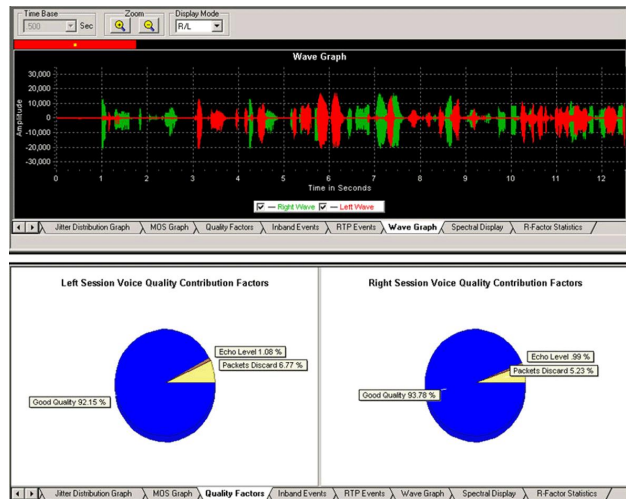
Time Base
500
Sec
Zoom
Display Mode
R/L

Wave Graph

30,000
20,000
10,000
0
-10,000
-20,000
-30,000
Amplitude

0 1 2 3 4 5 6 7 8 9 10 11 12
Time in Seconds

— Right Wave
— Left Wave

Jitter Distribution Graph | MOS Graph | Quality Factors | Inband Events | RTP Events | Wave Graph | Spectral Display | R-Factor Statistics

Left Session Voice Quality Contribution Factors

Echo Level 1.08 %
Packets Discard 6.77 %
Good Quality 92.15 %

Right Session Voice Quality Contribution Factors

Echo Level .99 %
Packets Discard 5.23 %
Good Quality 93.78 %

Jitter Distribution Graph | MOS Graph | Quality Factors | Inband Events | RTP Events | Wave Graph | Spectral Display | R-Factor Statistics